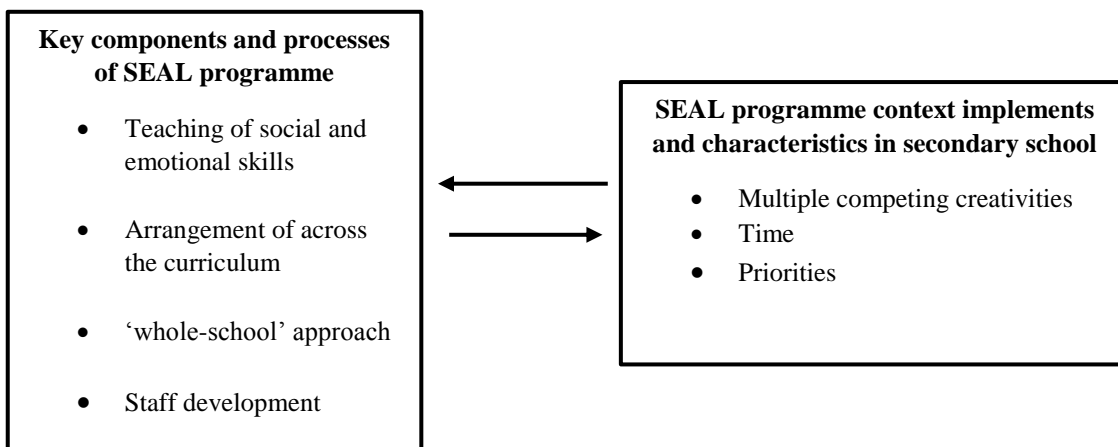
**Key components and processes of SEAL programme**

- Teaching of social and emotional skills
- Arrangement of across the curriculum
- 'whole-school' approach
- Staff development

**SEAL programme context implements and characteristics in secondary school**

- Multiple competing creativities
- Time
- Priorities